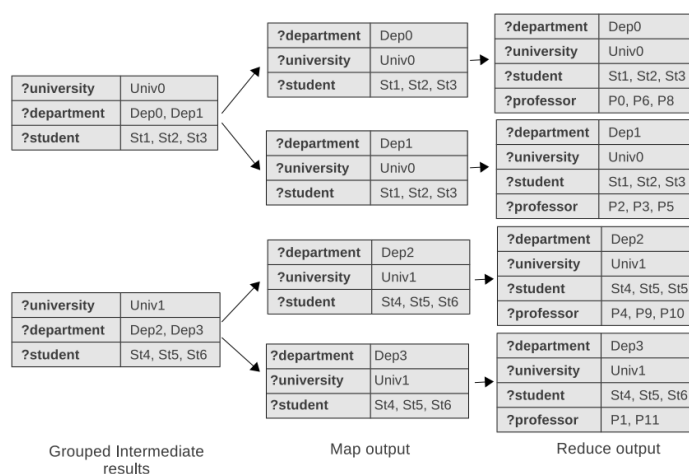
| ?university | Univ0 |
|---|---|
| ?department | Dep0, Dep1 |
| ?student | St1, St2, St3 |

| ?department | Dep0 |
|---|---|
| ?university | Univ0 |
| ?student | St1, St2, St3 |

| ?department | Dep0 |
|---|---|
| ?university | Univ0 |
| ?student | St1, St2, St3 |
| ?professor | P0, P6, P8 |

| ?department | Dep1 |
|---|---|
| ?university | Univ0 |
| ?student | St1, St2, St3 |

| ?department | Dep1 |
|---|---|
| ?university | Univ0 |
| ?student | St1, St2, St3 |
| ?professor | P2, P3, P5 |

| ?university | Univ1 |
|---|---|
| ?department | Dep2, Dep3 |
| ?student | St4, St5, St6 |

| ?department | Dep2 |
|---|---|
| ?university | Univ1 |
| ?student | St4, St5, St6 |

| ?department | Dep2 |
|---|---|
| ?university | Univ1 |
| ?student | St4, St5, St5 |
| ?professor | P4, P9, P10 |

| ?department | Dep3 |
|---|---|
| ?university | Univ1 |
| ?student | St4, St5, St6 |

| ?department | Dep3 |
|---|---|
| ?university | Univ1 |
| ?student | St4, St5, St6 |
| ?professor | P1, P11 |

Grouped Intermediate results

Map output

Reduce output